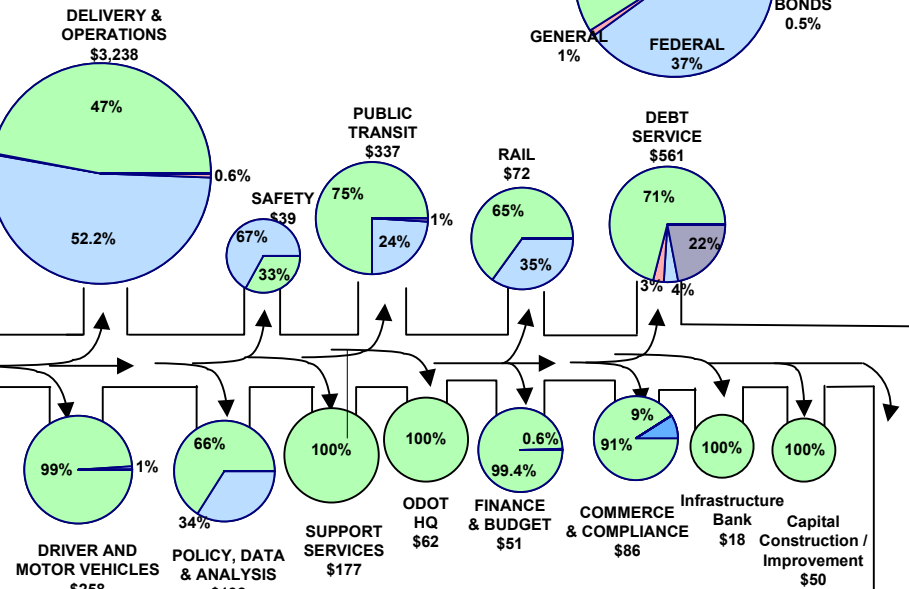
DELIVERY & OPERATIONS
$3,238

GENERAL
1%

FEDERAL
37%

BONDS
0.5%

47%

0.6%

52.2%

SAFETY
$39

67%

33%

PUBLIC TRANSIT
$337

75%

1%

24%

RAIL
$72

65%

35%

DEBT SERVICE
$561

71%

22%

3%

4%

99%

1%

DRIVER AND MOTOR VEHICLES
$258

66%

34%

POLICY, DATA & ANALYSIS
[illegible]

100%

SUPPORT SERVICES
$177

100%

ODOT HQ
$62

0.6%

99.4%

FINANCE & BUDGET
$51

9%

91%

COMMERCE & COMPLIANCE
$86

100%

Infrastructure Bank
$18

100%

Capital Construction / Improvement
$50